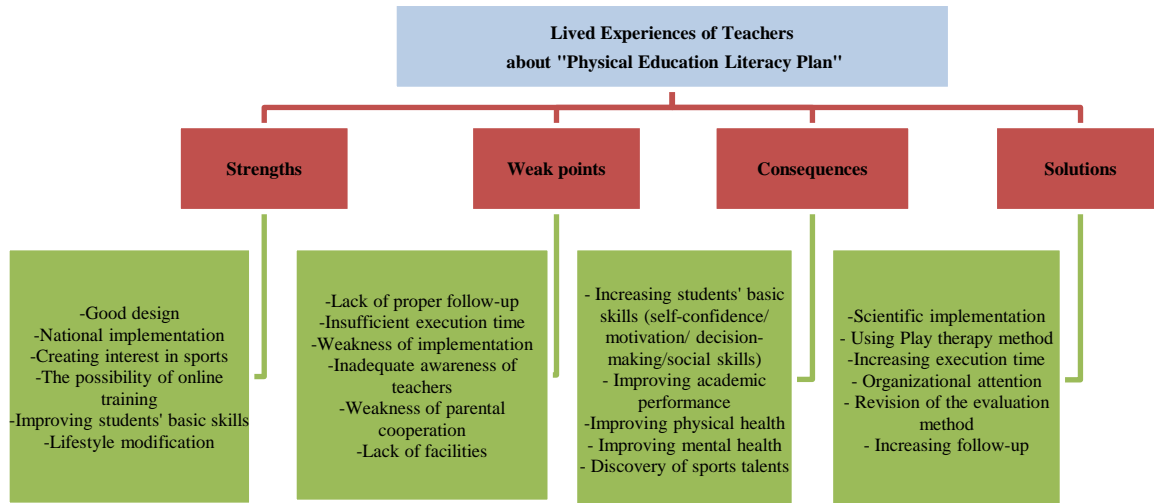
Lived Experiences of Teachers about "Physical Education Literacy Plan"

Strengths

Weak points

Consequences

Solutions

-Good design
-National implementation
-Creating interest in sports
-The possibility of online training
-Improving students' basic skills
-Lifestyle modification

-Lack of proper follow-up
-Insufficient execution time
-Weakness of implementation
-Inadequate awareness of teachers
-Weakness of parental cooperation
-Lack of facilities

- Increasing students' basic skills (self-confidence/ motivation/ decision-making/social skills)
- Improving academic performance
-Improving physical health
- Improving mental health
- Discovery of sports talents

-Scientific implementation
- Using Play therapy method
-Increasing execution time
- Organizational attention
- Revision of the evaluation method
- Increasing follow-up